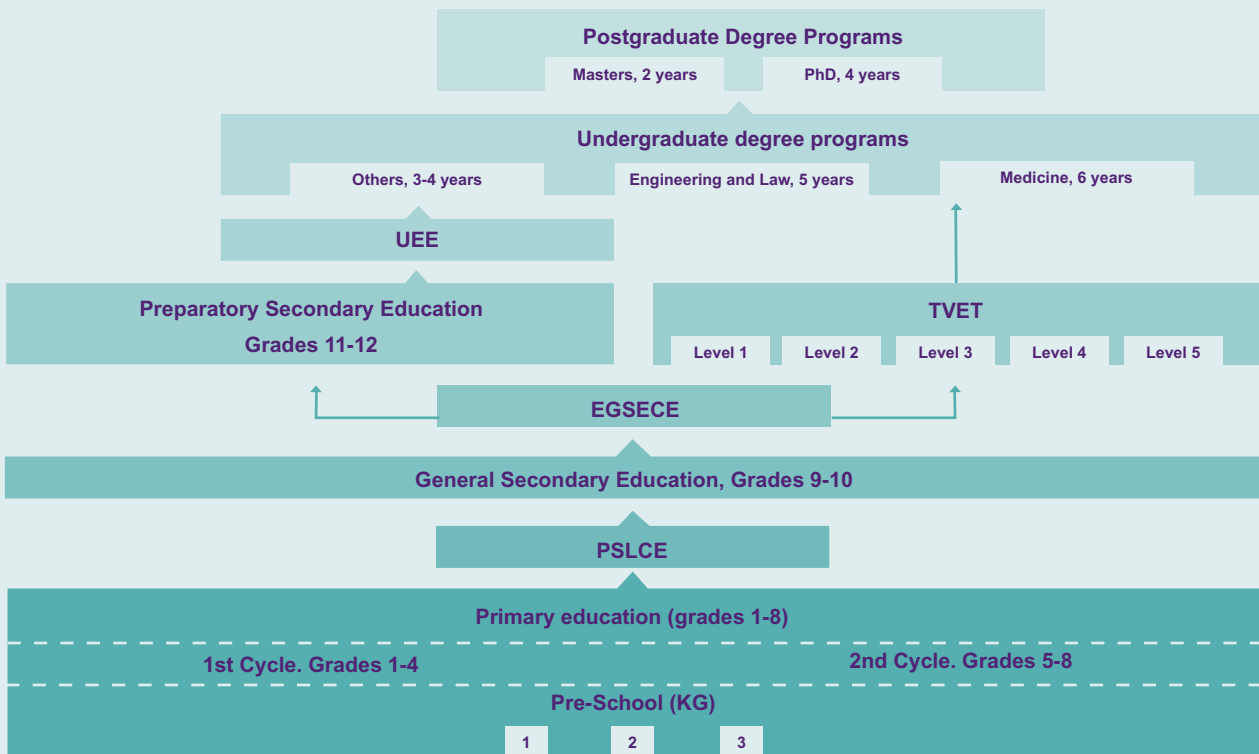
Postgraduate Degree Programs

Masters, 2 years

PhD, 4 years

Undergraduate degree programs

Others, 3-4 years

Engineering and Law, 5 years

Medicine, 6 years

UEE

Preparatory Secondary Education
Grades 11-12

TVET

Level 1
Level 2
Level 3
Level 4
Level 5

EGSECE

General Secondary Education, Grades 9-10

PSLCE

Primary education (grades 1-8)

1st Cycle. Grades 1-4

2nd Cycle. Grades 5-8

Pre-School (KG)

1
2
3